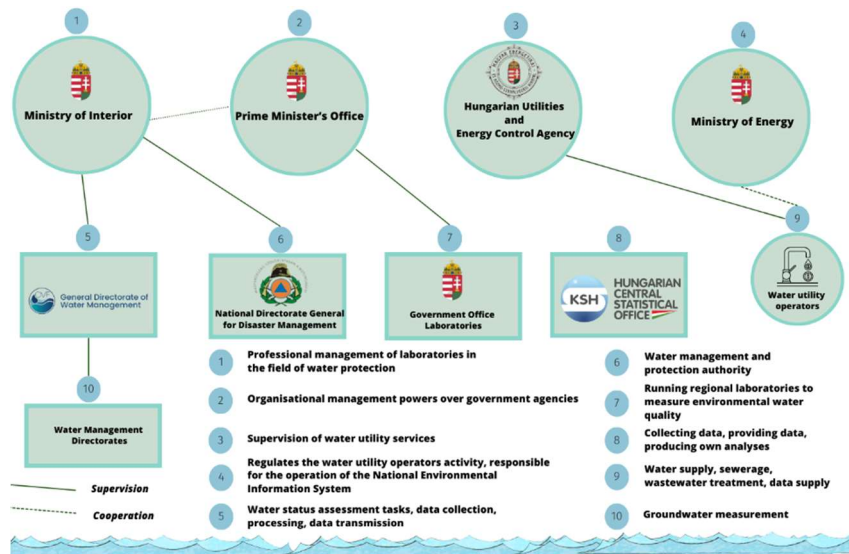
1
Ministry of Interior

2
Prime Minister's Office

3
Hungarian Utilities and Energy Control Agency

4
Ministry of Energy

5
General Directorate of Water Management

6
National Directorate General for Disaster Management

7
Government Office Laboratories

8
KSH HUNGARIAN CENTRAL STATISTICAL OFFICE

9
Water utility operators

10
Water Management Directorates

1 Professional management of laboratories in the field of water protection

2 Organisational management powers over government agencies

3 Supervision of water utility services

4 Regulates the water utility operators activity, responsible for the operation of the National Environmental Information System

5 Water status assessment tasks, data collection, processing, data transmission

6 Water management and protection authority

7 Running regional laboratories to measure environmental water quality

8 Collecting data, providing data, producing own analyses

9 Water supply, sewerage, wastewater treatment, data supply

10 Groundwater measurement

Supervision

Cooperation